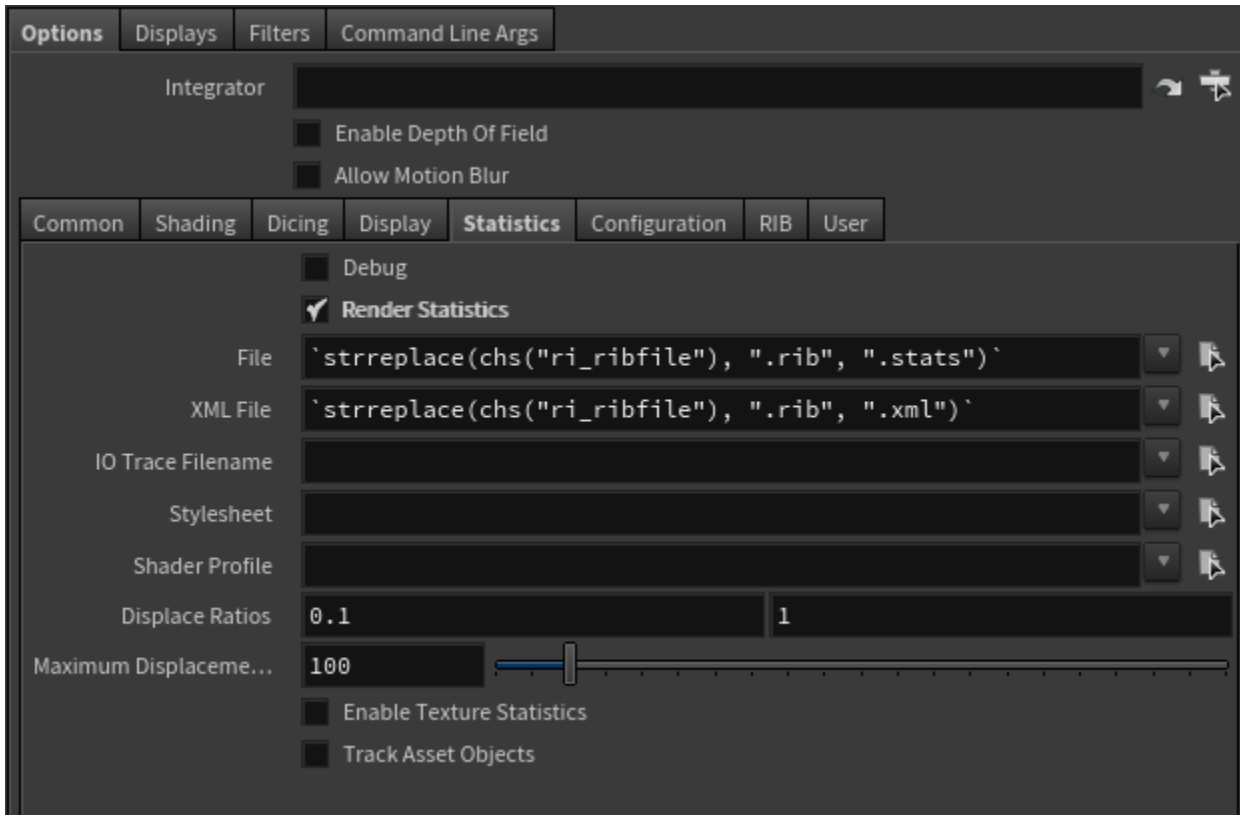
Options Displays Filters Command Line Args

Integrator

Enable Depth Of Field

Allow Motion Blur

Common Shading Dicing Display Statistics Configuration RIB User

Debug

Render Statistics

File `strreplace(chs("ri_ribfile"), ".rib", ".stats")`

XML File `strreplace(chs("ri_ribfile"), ".rib", ".xml")`

IO Trace Filename

Stylesheet

Shader Profile

Displace Ratios 0.1 1

Maximum Displaceme... 100

Enable Texture Statistics

Track Asset Objects